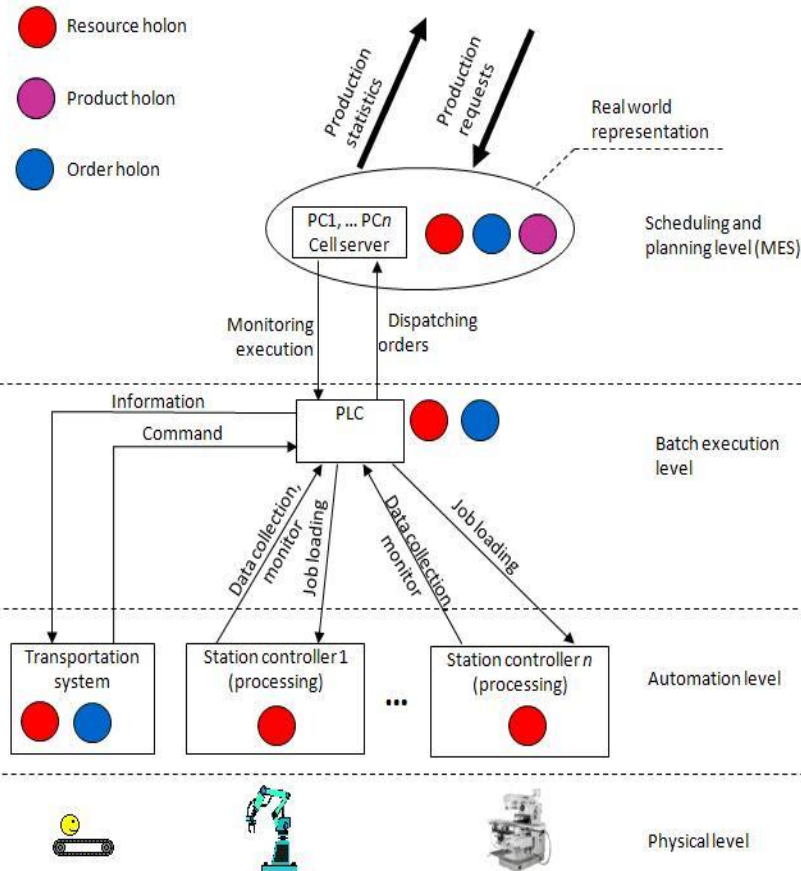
Resource holon

Product holon

Order holon

Production statistics

Production requests

Real world representation

PC1, ... PCn
Cell server

Scheduling and planning level (MES)

Monitoring execution

Dispatching orders

Information

Command

PLC

Batch execution level

Data collection, monitor

Job loading

Data collection monitor

Job loading

Transportation system

Station controller 1 (processing)

...

Station controller n (processing)

Automation level

Physical level